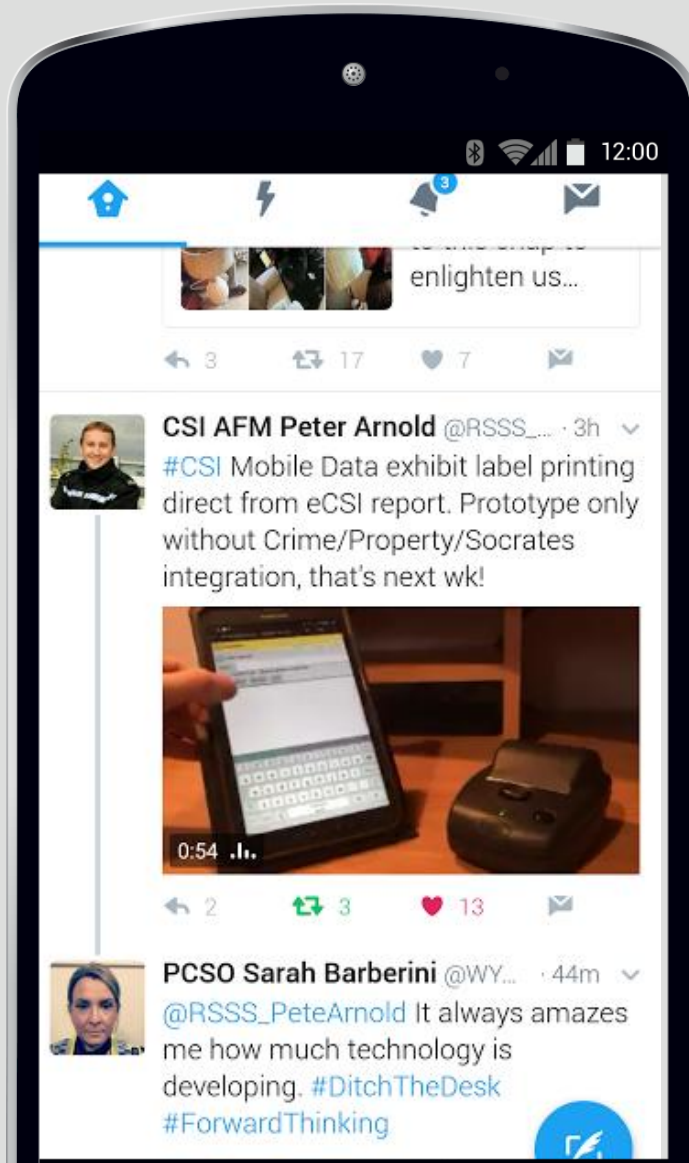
12:00

3

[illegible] enlighten us...

3 17 7

CSI AFM Peter Arnold @RSSS_... · 3h
#CSI Mobile Data exhibit label printing direct from eCSI report. Prototype only without Crime/Property/Socrates integration, that's next wk!

0:54

2 3 13

PCSO Sarah Barberini @WY... · 44m
@RSSS_PeteArnold It always amazes me how much technology is developing. #DitchTheDesk #ForwardThinking